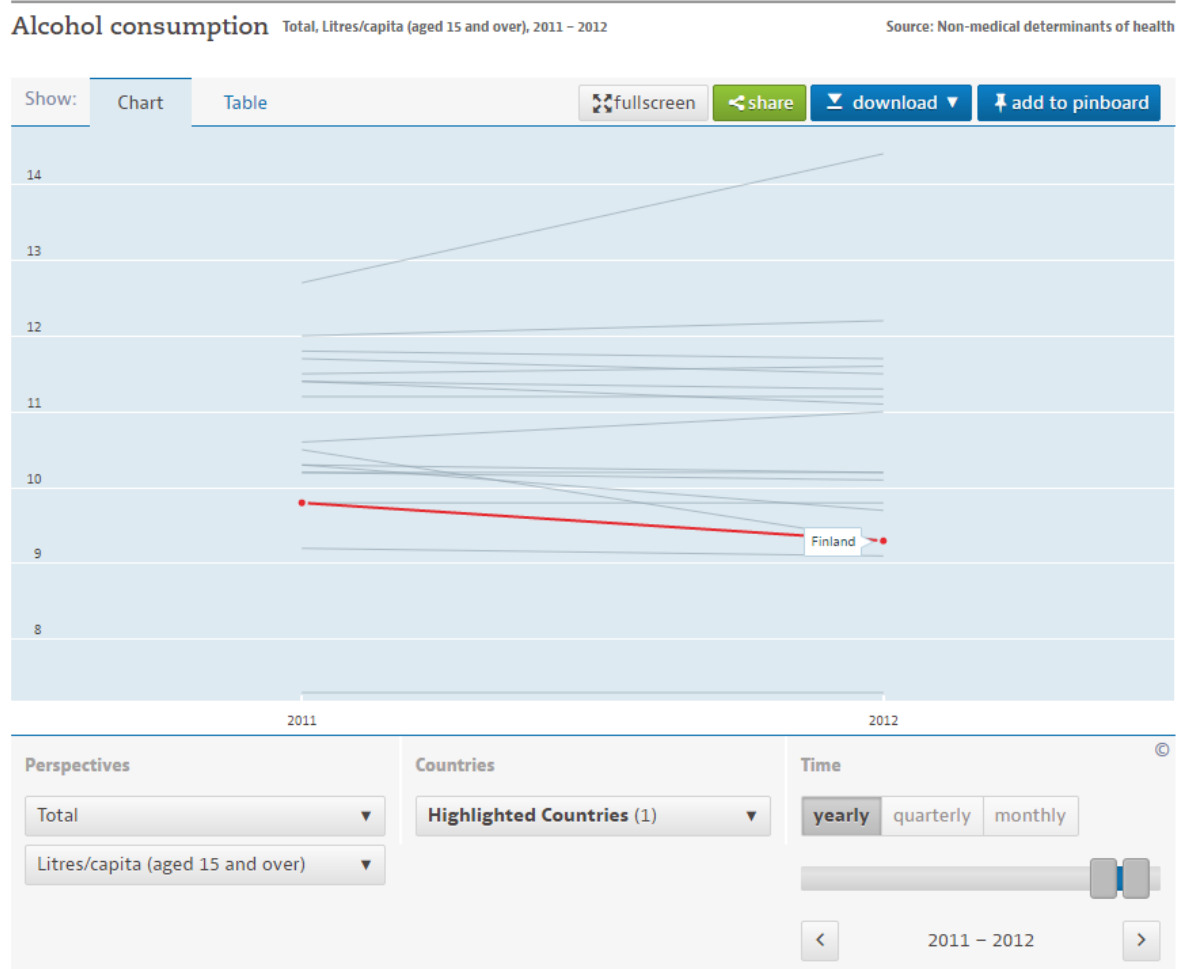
Alcohol consumption Total, Litres/capita (aged 15 and over), 2011 – 2012

Source: Non-medical determinants of health

Show: Chart Table

fullscreen share download ▼ add to pinboard

14
13
12
11
10
9
8

Finland

2011
2012

©

Perspectives

Total ▼

Litres/capita (aged 15 and over) ▼

Countries

Highlighted Countries (1) ▼

Time

yearly quarterly monthly

‹ 2011 – 2012 ›